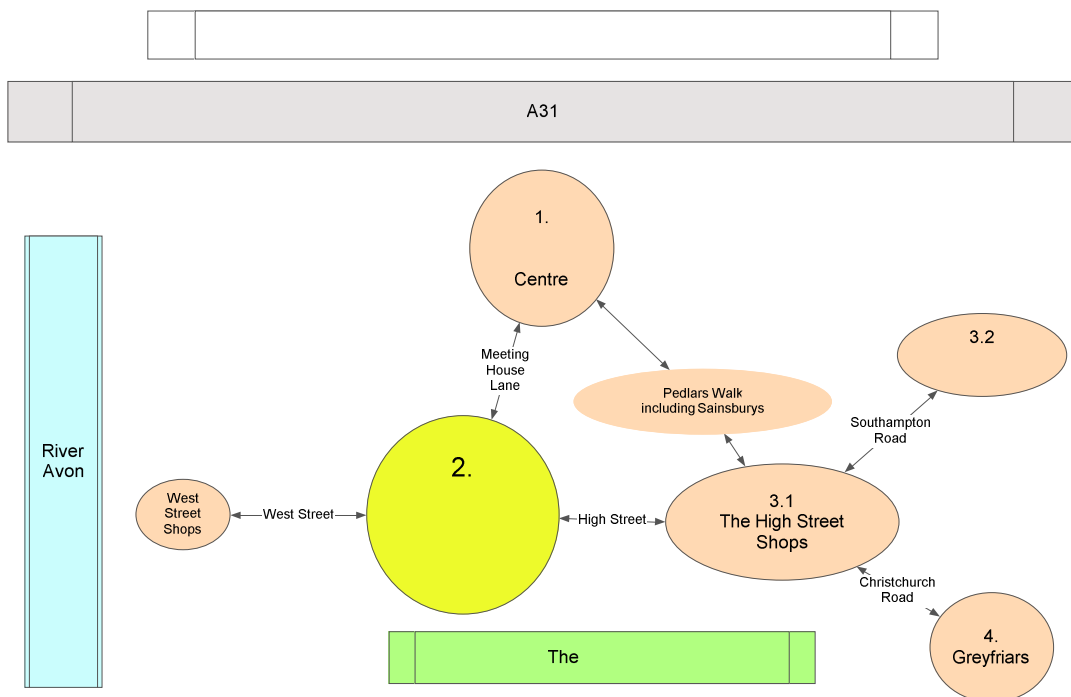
A31

1.

Centre

Meeting House Lane

Pedlars Walk including Sainsburys

3.2

Southampton Road

River Avon

2.

West Street Shops

West Street

High Street

3.1
The High Street Shops

Christchurch Road

4.
Greyfriars

The